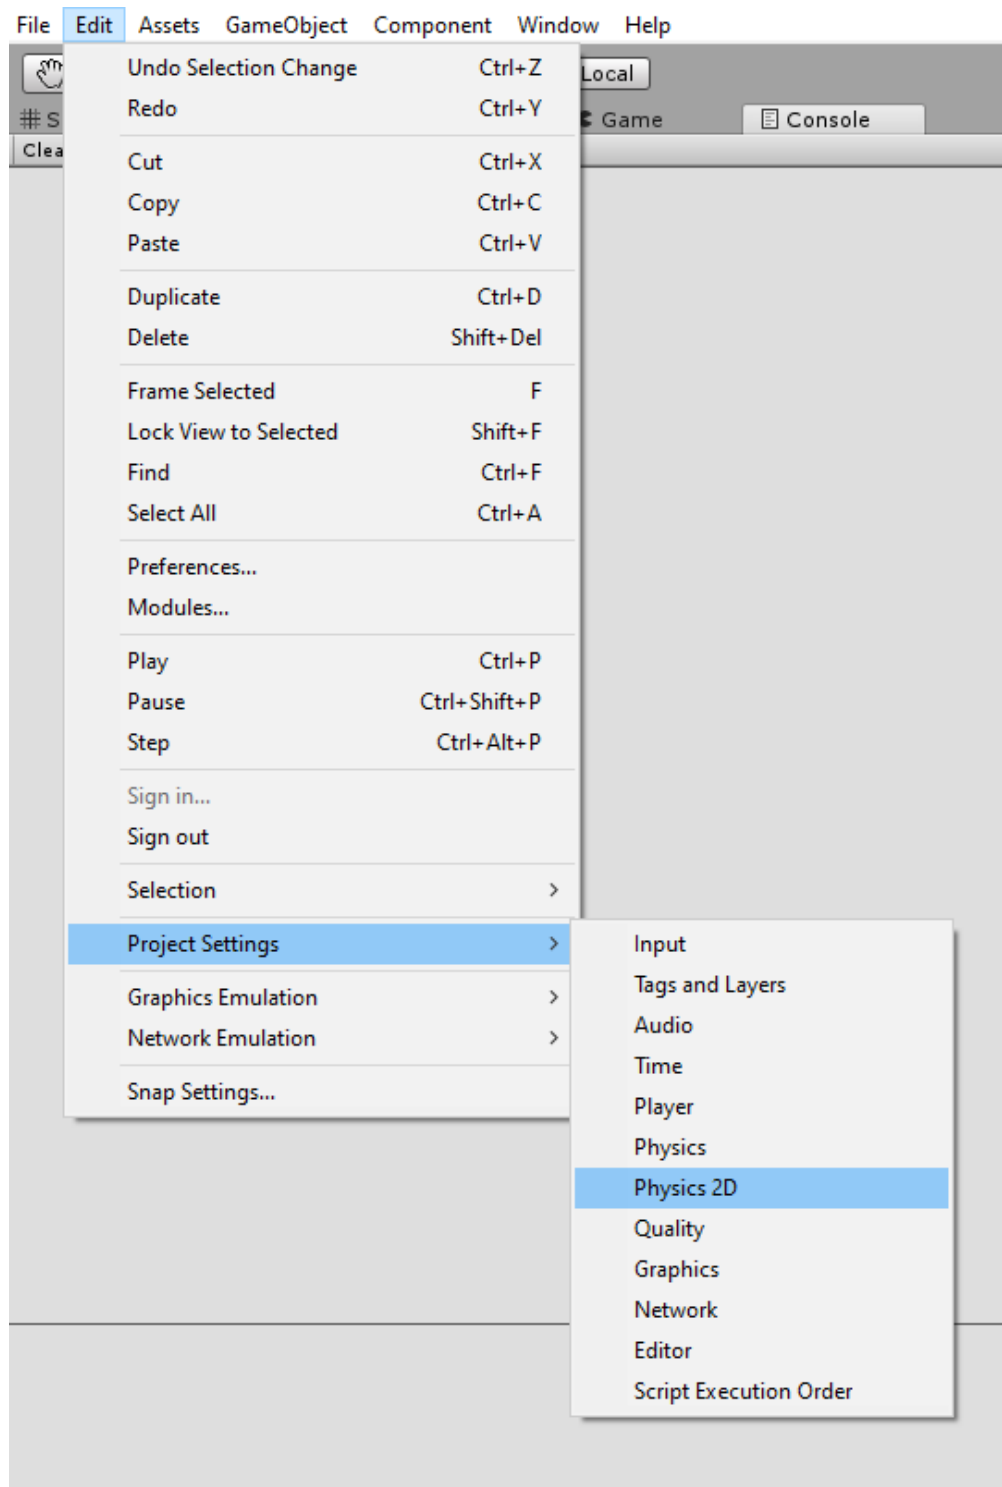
File Edit Assets GameObject Component Window Help

Local

# S

Game

Console

Clea

Undo Selection Change Ctrl+Z
Redo Ctrl+Y

Cut Ctrl+X
Copy Ctrl+C
Paste Ctrl+V

Duplicate Ctrl+D
Delete Shift+Del

Frame Selected F
Lock View to Selected Shift+F
Find Ctrl+F
Select All Ctrl+A

Preferences...
Modules...

Play Ctrl+P
Pause Ctrl+Shift+P
Step Ctrl+Alt+P

Sign in...
Sign out

Selection >

Project Settings >

Graphics Emulation >
Network Emulation >

Snap Settings...

Input
Tags and Layers
Audio
Time
Player
Physics
Physics 2D
Quality
Graphics
Network
Editor
Script Execution Order